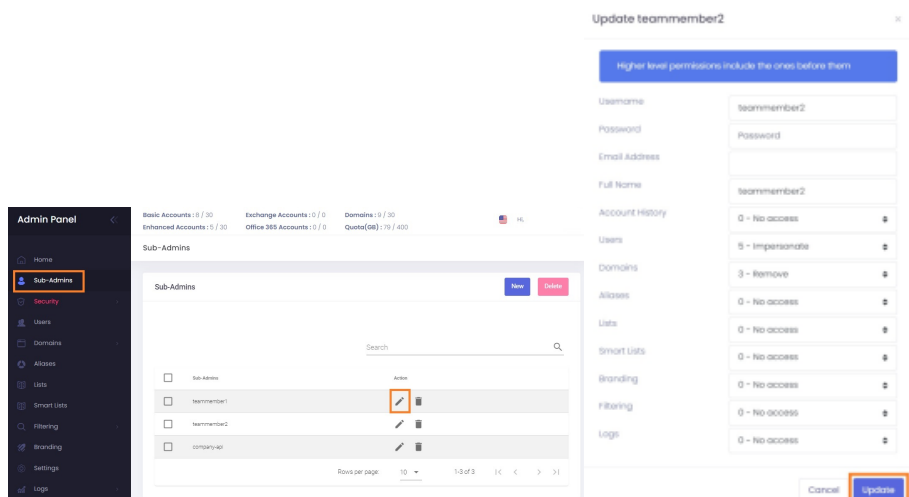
Admin Panel

Home
Sub-Admins
Security
Users
Domains
Aliases
Lists
Smart Lists
Filtering
Branding
Settings
Logs

Basic Accounts : 8 / 30
Enhanced Accounts : 5 / 30
Exchange Accounts : 0 / 0
Office 365 Accounts : 0 / 0
Domains : 9 / 30
Quota(GB) : 79 / 400

HL

Sub-Admins

Sub-Admins

New
Delete

Search

| | Sub-Admins | Action |
|---|---|---|
| | teammember1 | |
| | teammember2 | |
| | company-api | |

Rows per page: 10
1-3 of 3

Update teammember2

×

Higher level permissions include the ones before them

| Username | teammember2 |
|---|---|
| Password | Password |
| Email Address | |
| Full Name | teammember2 |
| Account History | 0 - No access |
| Users | 5 - Impersonate |
| Domains | 3 - Remove |
| Aliases | 0 - No access |
| Lists | 0 - No access |
| Smart Lists | 0 - No access |
| Branding | 0 - No access |
| Filtering | 0 - No access |
| Logs | 0 - No access |

Cancel
Update